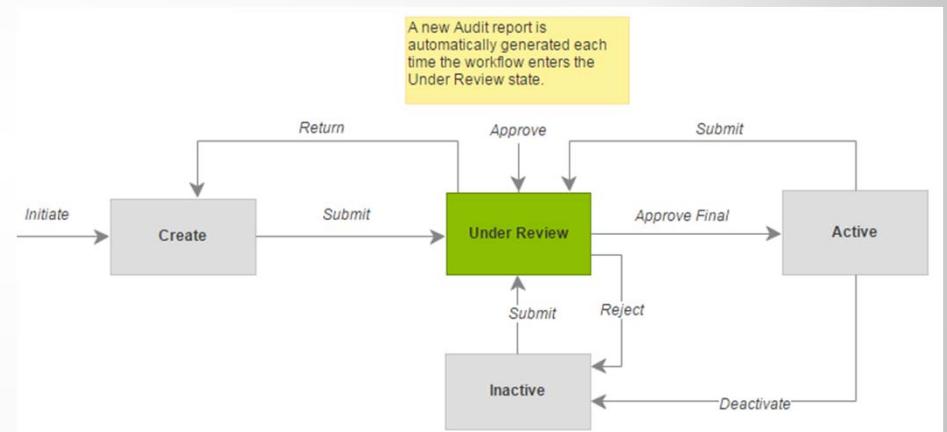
A new Audit report is automatically generated each time the workflow enters the Under Review state.

Return

Approve

Submit

Initiate

Create

Submit

Under Review

Approve Final

Active

Submit

Reject

Inactive

Deactivate